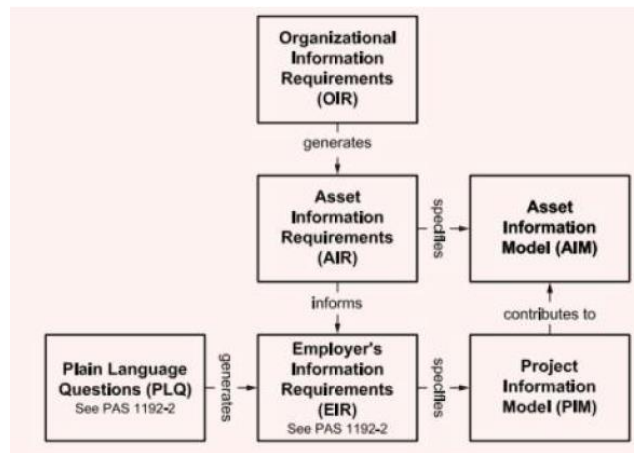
Organizational Information Requirements (OIR)

generates

Asset Information Requirements (AIR)

specifies

Asset Information Model (AIM)

informs

contributes to

Plain Language Questions (PLQ)
See PAS 1192-2

generates

Employer's Information Requirements (EIR)
See PAS 1192-2

specifies

Project Information Model (PIM)